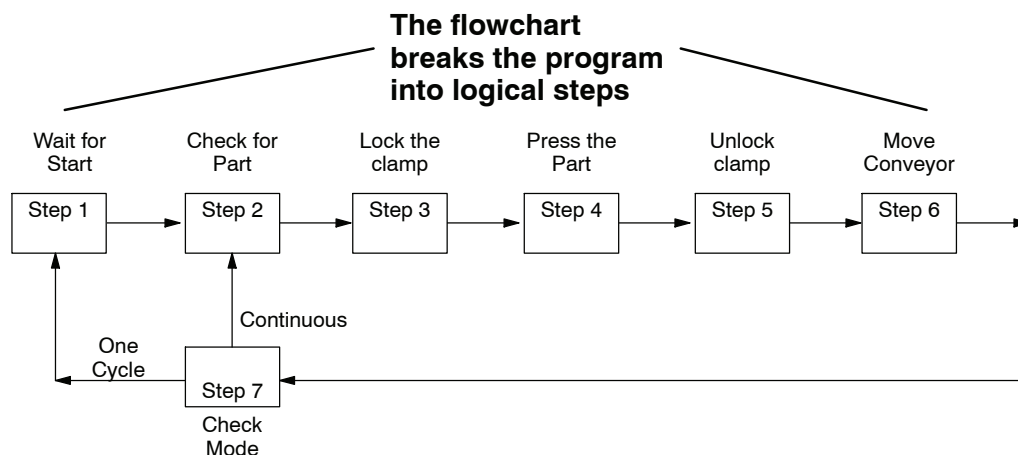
The flowchart breaks the program into logical steps

Wait for Start

Check for Part

Lock the clamp

Press the Part

Unlock clamp

Move Conveyor

Step 1

Step 2

Step 3

Step 4

Step 5

Step 6

Continuous

One Cycle

Step 7

Check Mode